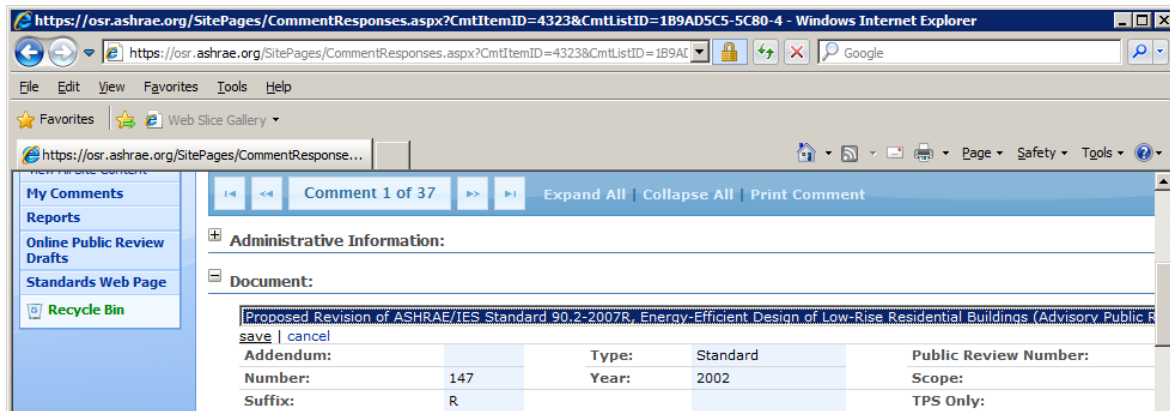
https://osr.ashrae.org/SitePages/CommentResponses.aspx?CmtItemID=4323&CmtListID=1B9AD5C5-5C80-4 - Windows Internet Explorer

https://osr.ashrae.org/SitePages/CommentResponses.aspx?CmtItemID=4323&CmtListID=1B9AD

Google

File Edit View Favorites Tools Help

Favorites

Web Slice Gallery

https://osr.ashrae.org/SitePages/CommentResponse...

Page Safety Tools

My Comments
Reports
Online Public Review Drafts
Standards Web Page
Recycle Bin

Comment 1 of 37

Expand All | Collapse All | Print Comment

Administrative Information:

Document:

Proposed Revision of ASHRAE/IES Standard 90.2-2007R, Energy-Efficient Design of Low-Rise Residential Buildings (Advisory Public R

save | cancel

| Addendum: | | Type: | Standard | Public Review Number: |
|---|---|---|---|---|
| Number: | 147 | Year: | 2002 | Scope: |
| Suffix: | R | | | TPS Only: |